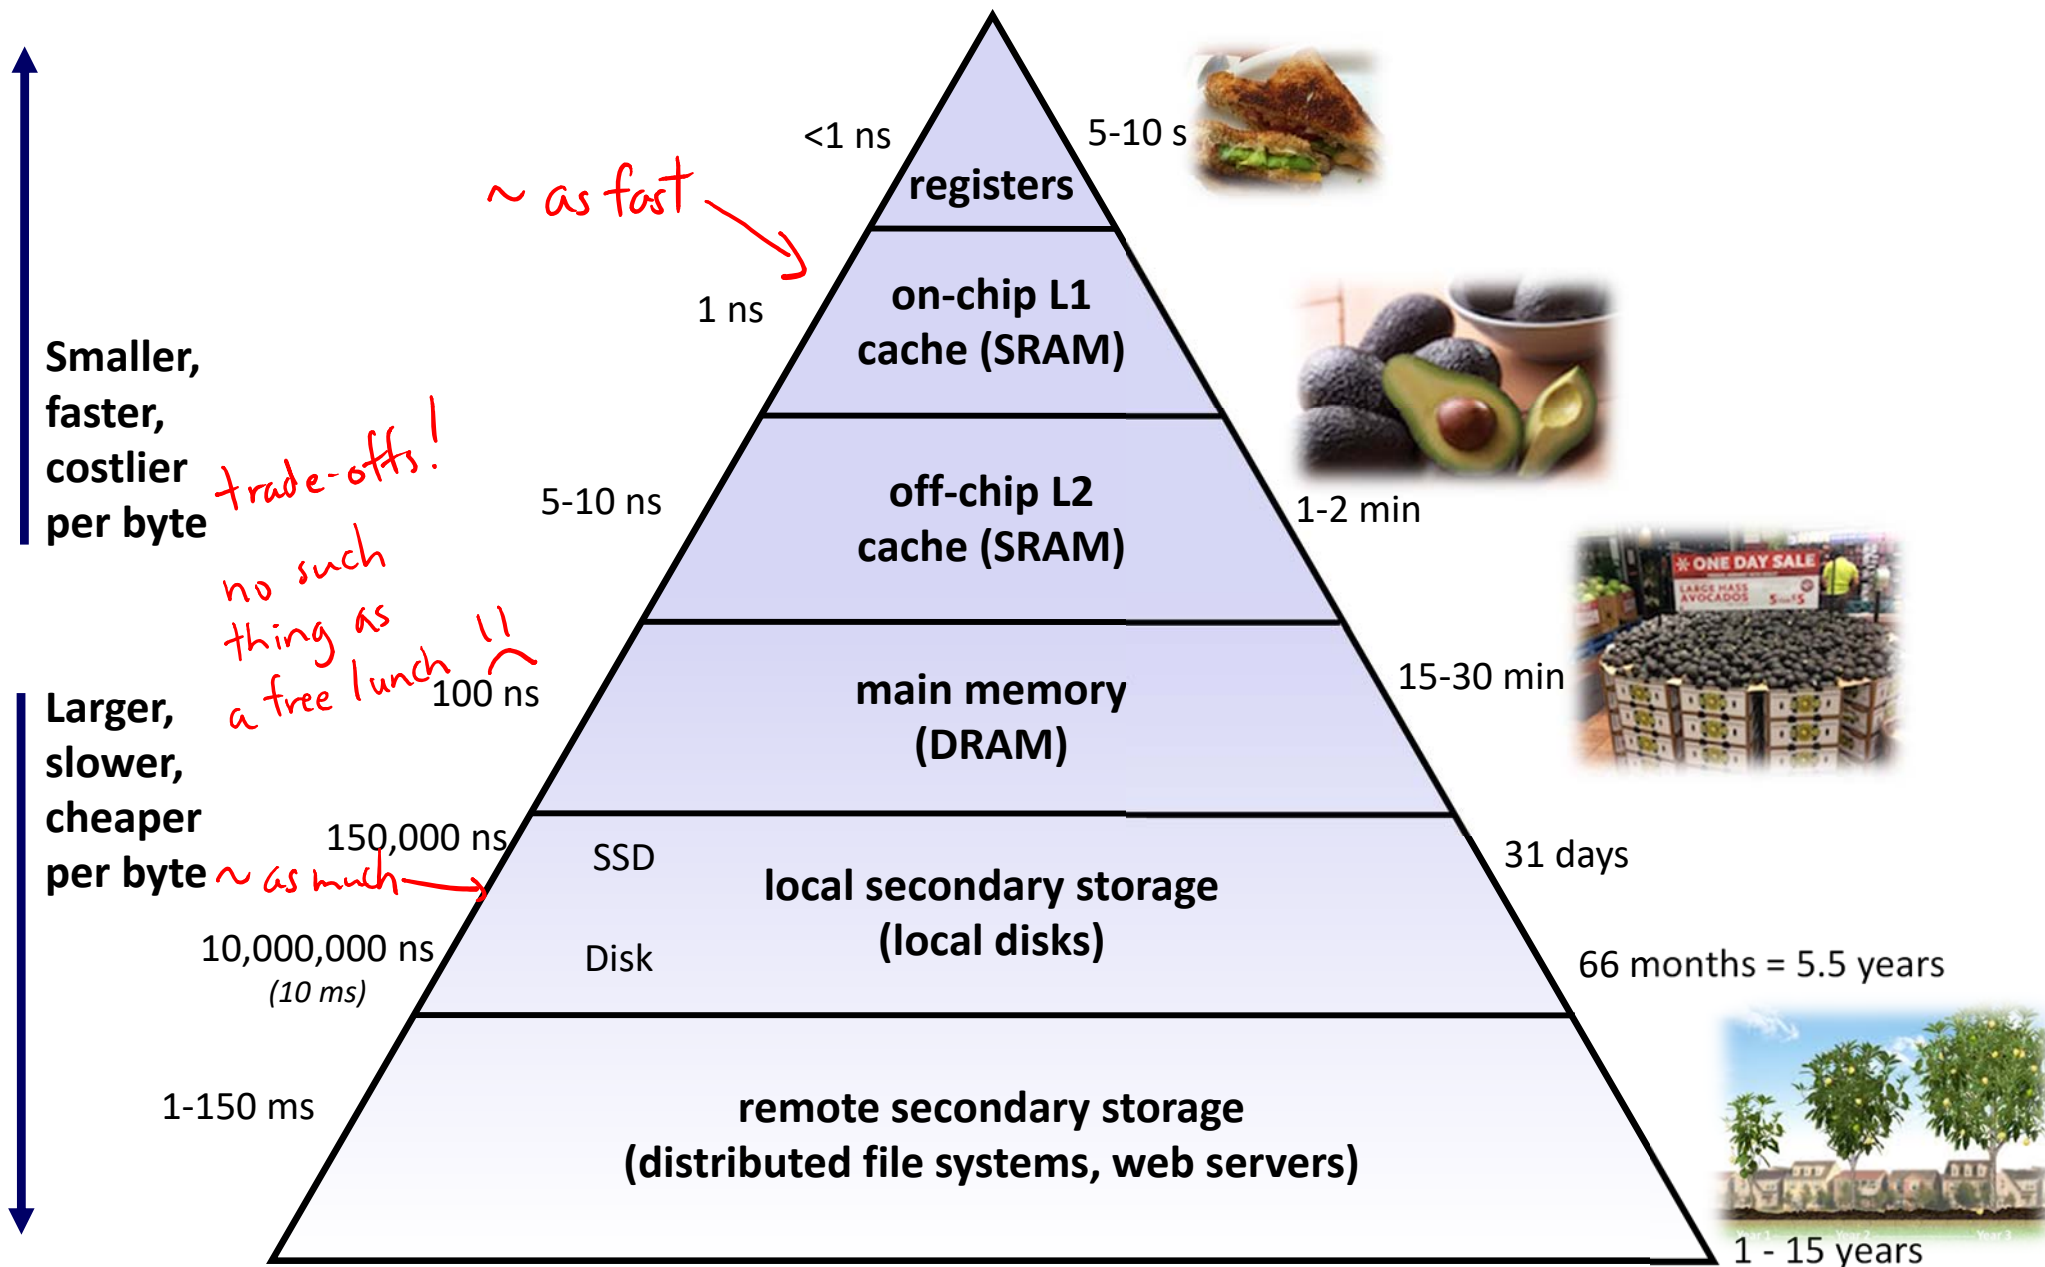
Smaller, faster, costlier per byte

Larger, slower, cheaper per byte

~ as fast

trade-offs!

no such thing as a free lunch !!

~ as much

<1 ns

registers

5-10 s

1 ns

on-chip L1 cache (SRAM)

5-10 ns

off-chip L2 cache (SRAM)

1-2 min

ONE DAY SALE

LARGE HASS AVOCADOS

100 ns

main memory (DRAM)

15-30 min

150,000 ns

SSD

local secondary storage (local disks)

31 days

10,000,000 ns

(10 ms)

Disk

66 months = 5.5 years

1-150 ms

remote secondary storage (distributed file systems, web servers)

1 - 15 years